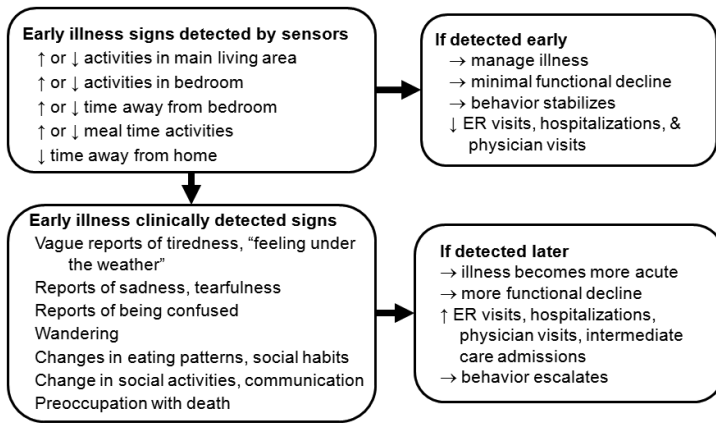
Early illness signs detected by sensors
↑ or ↓ activities in main living area
↑ or ↓ activities in bedroom
↑ or ↓ time away from bedroom
↑ or ↓ meal time activities
↓ time away from home

If detected early
→ manage illness
→ minimal functional decline
→ behavior stabilizes
↓ ER visits, hospitalizations, & physician visits

Early illness clinically detected signs
Vague reports of tiredness, "feeling under the weather"
Reports of sadness, tearfulness
Reports of being confused
Wandering
Changes in eating patterns, social habits
Change in social activities, communication
Preoccupation with death

If detected later
→ illness becomes more acute
→ more functional decline
↑ ER visits, hospitalizations, physician visits, intermediate care admissions
→ behavior escalates